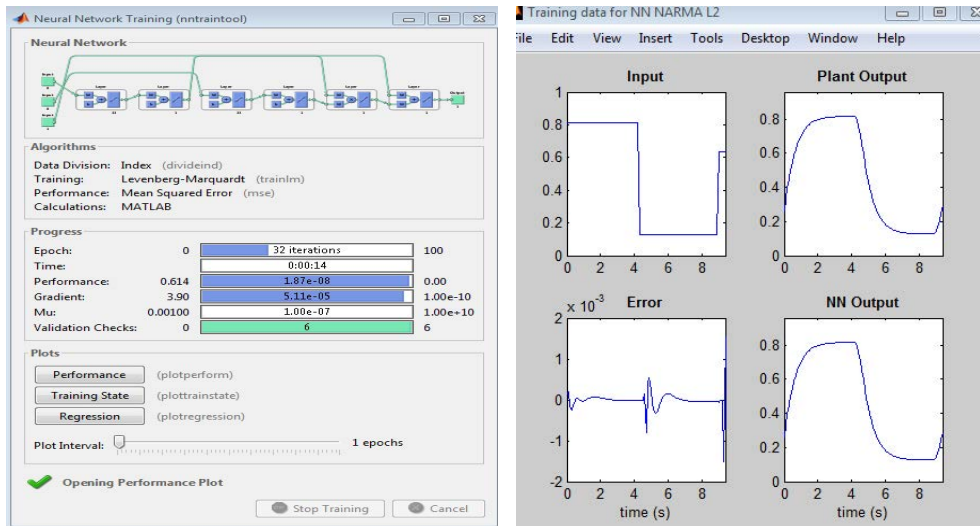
Neural Network Training (nntraintool)

Neural Network

Input
Input
Input
Layer
Layer
Layer
Layer
Layer
Layer
Output

Algorithms

Data Division: Index (divideind)
Training: Levenberg-Marquardt (trainlm)
Performance: Mean Squared Error (mse)
Calculations: MATLAB

Progress

| | | | |
|---|---|---|---|
| Epoch: | 0 | 32 iterations | 100 |
| Time: | | 0:00:14 | |
| Performance: | 0.614 | 1.87e-08 | 0.00 |
| Gradient: | 3.90 | 5.11e-05 | 1.00e-10 |
| Mu: | 0.00100 | 1.00e-07 | 1.00e+10 |
| Validation Checks: | 0 | 6 | 6 |

Plots

Performance (plotperform)
Training State (plottrainstate)
Regression (plotregression)

Plot Interval: 1 epochs

Opening Performance Plot

Stop Training
Cancel

Training data for NN NARMA L2

File Edit View Insert Tools Desktop Window Help

Input
1
0.8
0.6
0.4
0.2
0
0 2 4 6 8

Plant Output
0.8
0.6
0.4
0.2
0
0 2 4 6 8

$\times 10^{-3}$
Error
2
1
0
-1
-2
0 2 4 6 8
time (s)

NN Output
0.8
0.6
0.4
0.2
0
0 2 4 6 8
time (s)